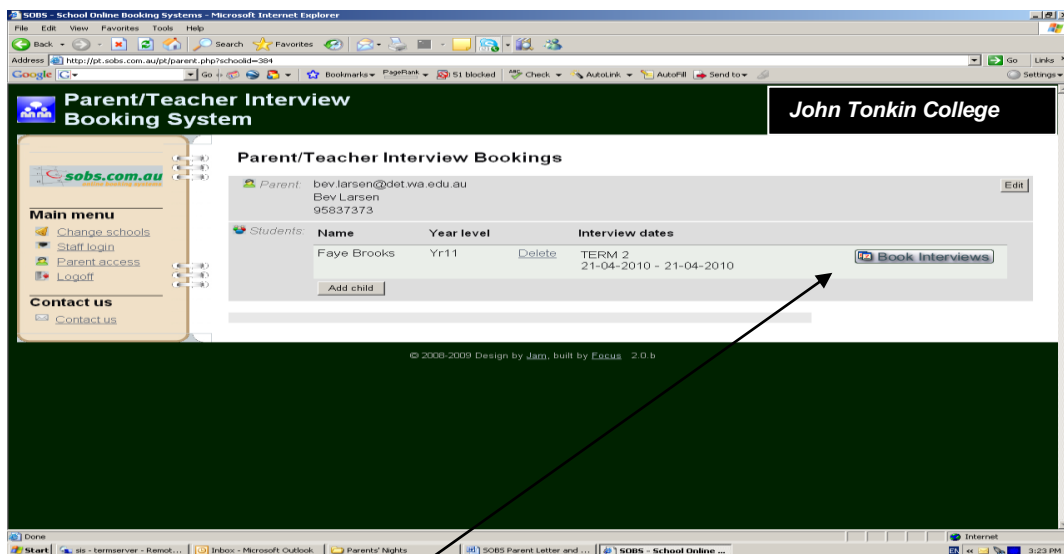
SOBS - School Online Booking Systems - Microsoft Internet Explorer

File Edit View Favorites Tools Help

Back Search Favorites

Address http://pt.sobs.com.au/pt/parent.php?schoolid=384

Go Links

Google Go Bookmarks PageRank 51 blocked Check AutoLink AutoFill Send to Settings

Parent/Teacher Interview Booking System

John Tonkin College

sobs.com.au

Main menu

Change schools
Staff login
Parent access
Logoff

Contact us

Contact us

Parent/Teacher Interview Bookings

Parent: bev.larsen@det.wa.edu.au
Bev Larsen
95837373

Edit

Students:

| Name | Year level | | Interview dates | |
|---|---|---|---|---|
| Faye Brooks | Yr11 | Delete | TERM 2 21-04-2010 - 21-04-2010 | Book Interviews |

Add child

© 2008-2009 Design by Jam, built by Focus 2.0.b

Done

Internet

Start | sis - termserver - Remot... | Inbox - Microsoft Outlook | Parents' Nights | SOBS Parent Letter and ... | SOBS - School Online ...

3:23 PM